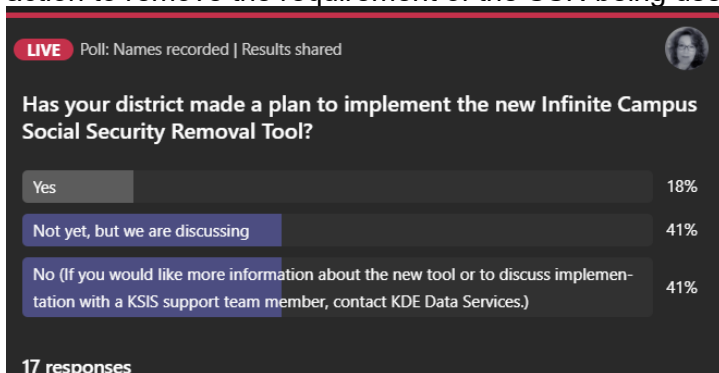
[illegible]

LIVE Poll: Names recorded | Results shared

Has your district made a plan to implement the new Infinite Campus Social Security Removal Tool?

Yes 18%

Not yet, but we are discussing 41%

No (If you would like more information about the new tool or to discuss implementation with a KSIS support team member, contact KDE Data Services.) 41%

17 responses